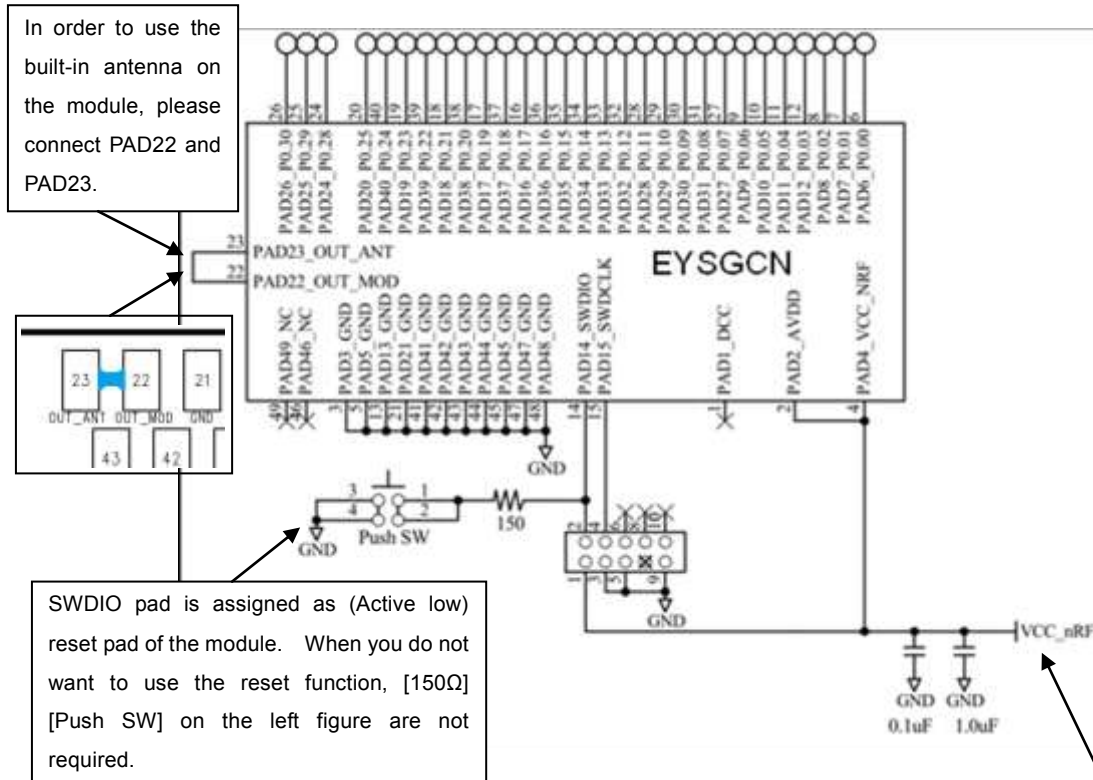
In order to use the built-in antenna on the module, please connect PAD22 and PAD23.

26 25 24 20 40 19 39 18 38 17 37 16 36 35 34 33 32 29 30 31 27 9 10 11 12 8 7 6

PAD26_P0.30
PAD25_P0.29
PAD24_P0.28
PAD20_P0.25
PAD40_P0.24
PAD19_P0.23
PAD39_P0.22
PAD18_P0.21
PAD38_P0.20
PAD17_P0.19
PAD37_P0.18
PAD16_P0.17
PAD36_P0.16
PAD35_P0.15
PAD34_P0.14
PAD33_P0.13
PAD32_P0.12
PAD28_P0.11
PAD29_P0.10
PAD30_P0.09
PAD31_P0.08
PAD27_P0.07
PAD9_P0.06
PAD10_P0.05
PAD11_P0.04
PAD12_P0.03
PAD8_P0.02
PAD7_P0.01
PAD6_P0.00

23 PAD23_OUT_ANT
22 PAD22_OUT_MOD

EYSGCN

PAD49_NC
PAD46_NC
PAD3_GND
PAD5_GND
PAD13_GND
PAD21_GND
PAD41_GND
PAD42_GND
PAD43_GND
PAD44_GND
PAD45_GND
PAD47_GND
PAD48_GND
PAD14_SWDIO
PAD15_SWDCLK
PAD1_DCC
PAD2_AVDD
PAD4_VCC_NRF

49 46 3 5 13 21 41 42 43 44 45 47 48 14 15 1 2 4

23 22 21
OUT_ANT OUT_MOD GND
43 42

GND

3 4 1 2
Push SW
GND
150

2 4 1 3 5 9 10

GND

SWDIO pad is assigned as (Active low) reset pad of the module. When you do not want to use the reset function, [150Ω] [Push SW] on the left figure are not required.

VCC_nRF
GND GND
0.1uF 1.0uF